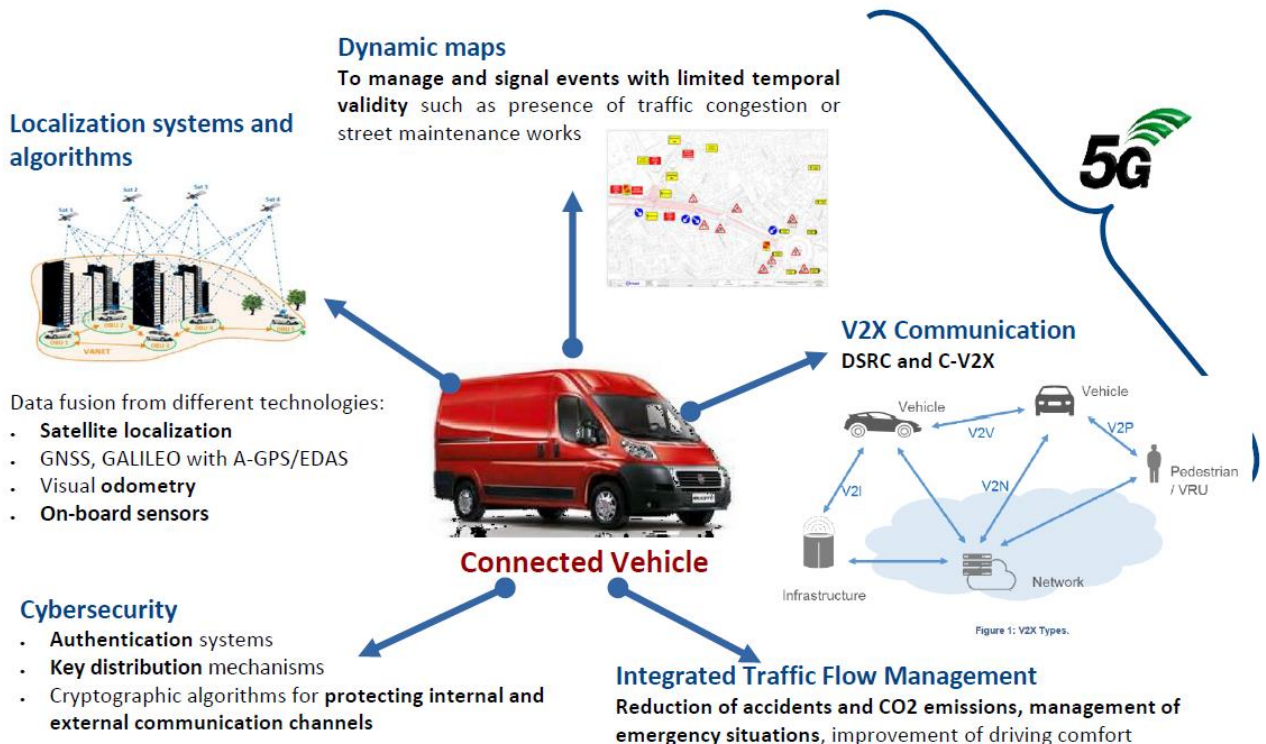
Dynamic maps

To manage and signal events with limited temporal validity such as presence of traffic congestion or street maintenance works

Localization systems and algorithms

Sat 1 Sat 2 Sat 3 Sat 4

OBU 1 OBU 2 OBU 3 OBU 4

VANET

5G

V2X Communication

DSRC and C-V2X

Data fusion from different technologies:

- Satellite localization
- GNSS, GALILEO with A-GPS/EDAS
- Visual odometry
- On-board sensors

Vehicle

Vehicle

V2V

V2P

Pedestrian / VRU

V2I

V2N

Infrastructure

Network

Figure 1: V2X Types.

Connected Vehicle

Cybersecurity

- Authentication systems
- Key distribution mechanisms
- Cryptographic algorithms for protecting internal and external communication channels

Integrated Traffic Flow Management

Reduction of accidents and CO2 emissions, management of emergency situations, improvement of driving comfort